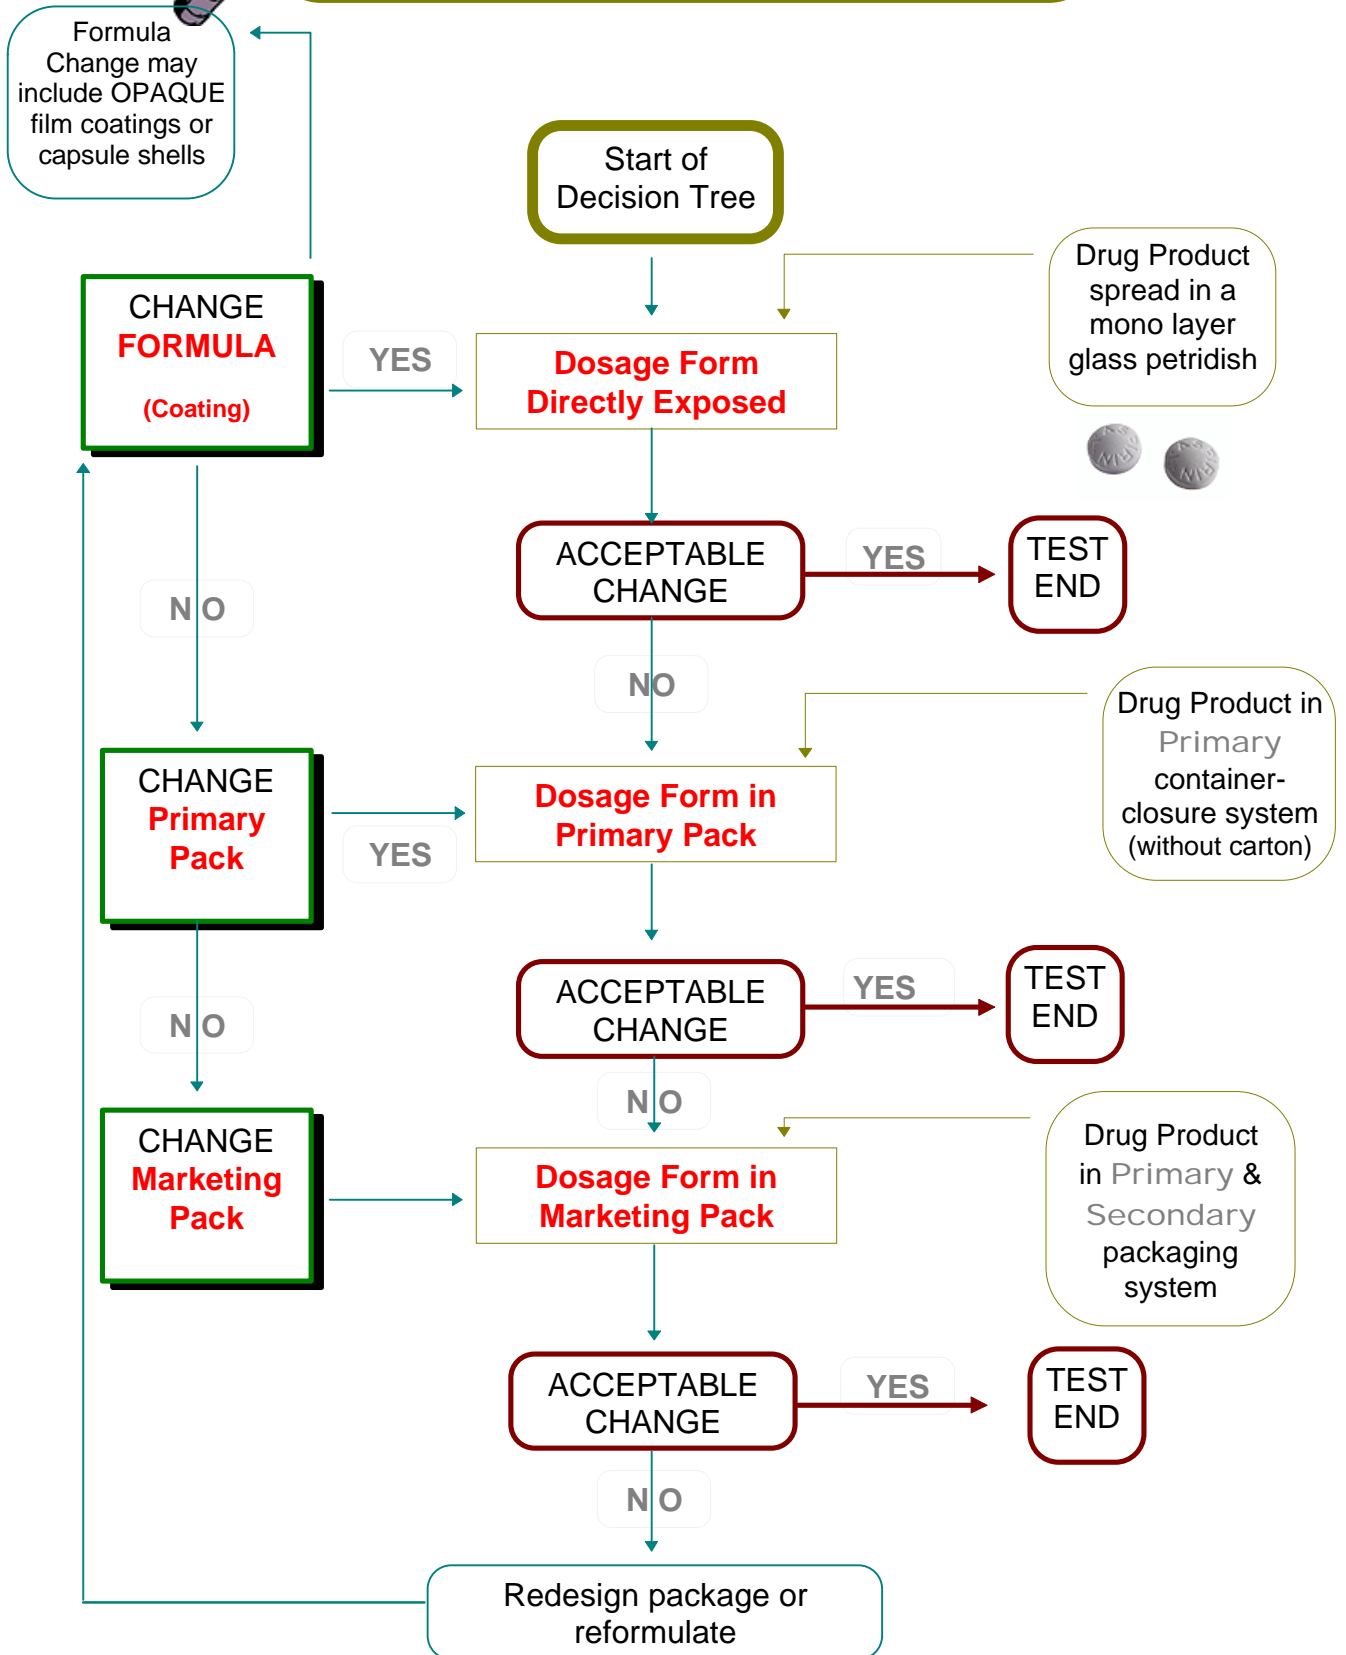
Formula Change may include OPAQUE film coatings or capsule shells

Start of Decision Tree

Drug Product spread in a mono layer glass petridish

CHANGE FORMULA (Coating)

YES

Dosage Form Directly Exposed

ACCEPTABLE CHANGE

YES

TEST END

NO

NO

Drug Product in Primary container-closure system (without carton)

CHANGE Primary Pack

YES

Dosage Form in Primary Pack

ACCEPTABLE CHANGE

YES

TEST END

NO

NO

Drug Product in Primary & Secondary packaging system

CHANGE Marketing Pack

Dosage Form in Marketing Pack

ACCEPTABLE CHANGE

YES

TEST END

NO

Redesign package or reformulate